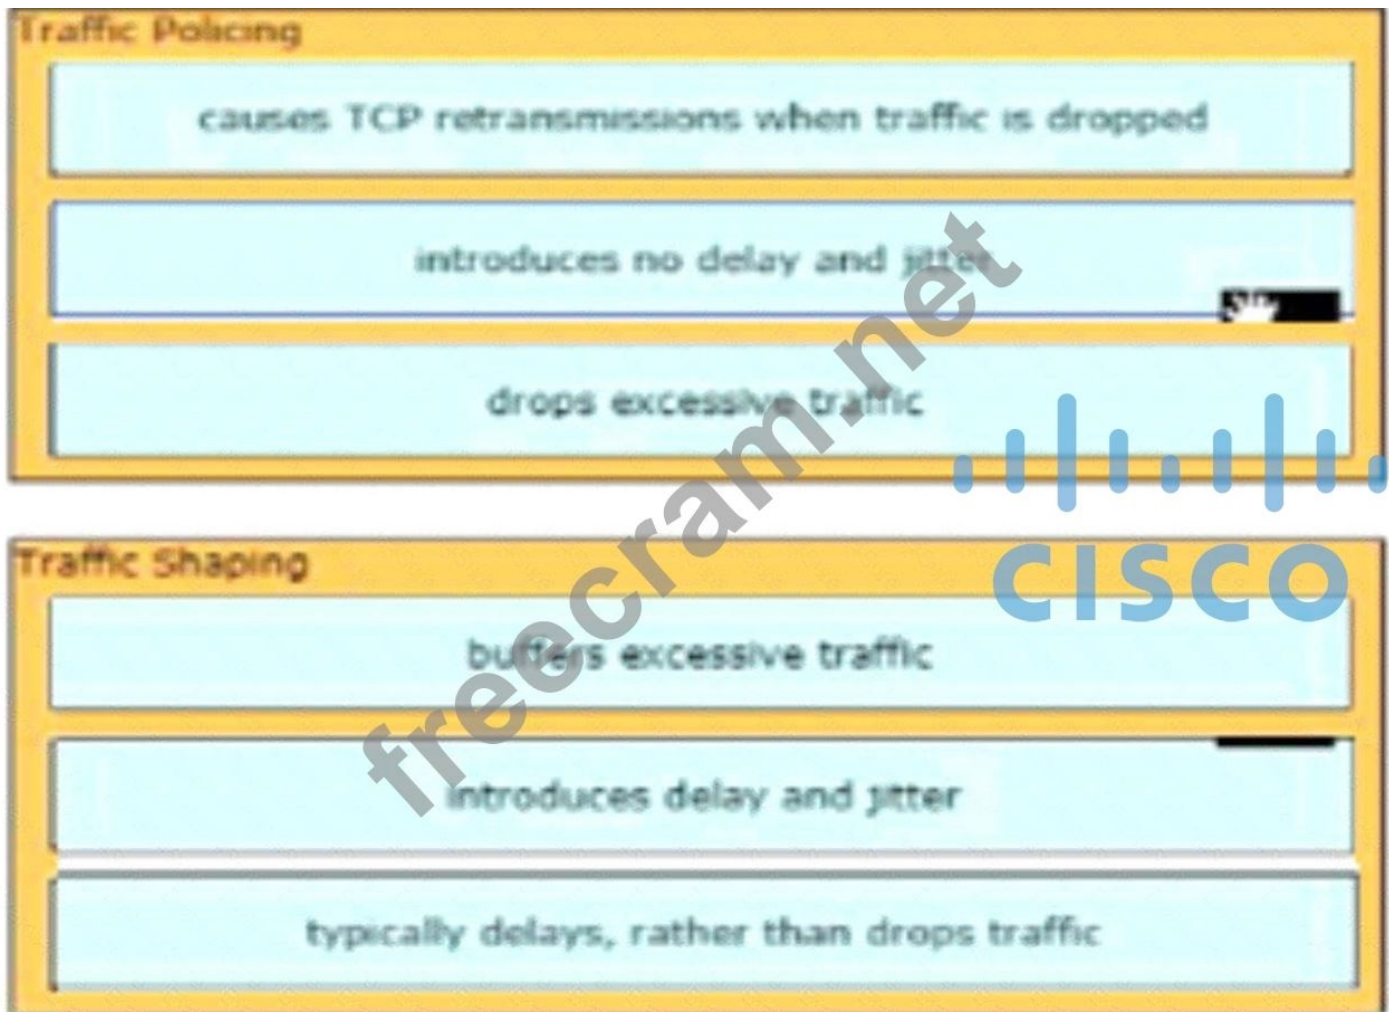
Traffic Policing

causes TCP retransmissions when traffic is dropped

introduces no delay and jitter

drops excessive traffic

Traffic Shaping

buffers excessive traffic

introduces delay and jitter

typically delays, rather than drops traffic

freecram.net

cisco